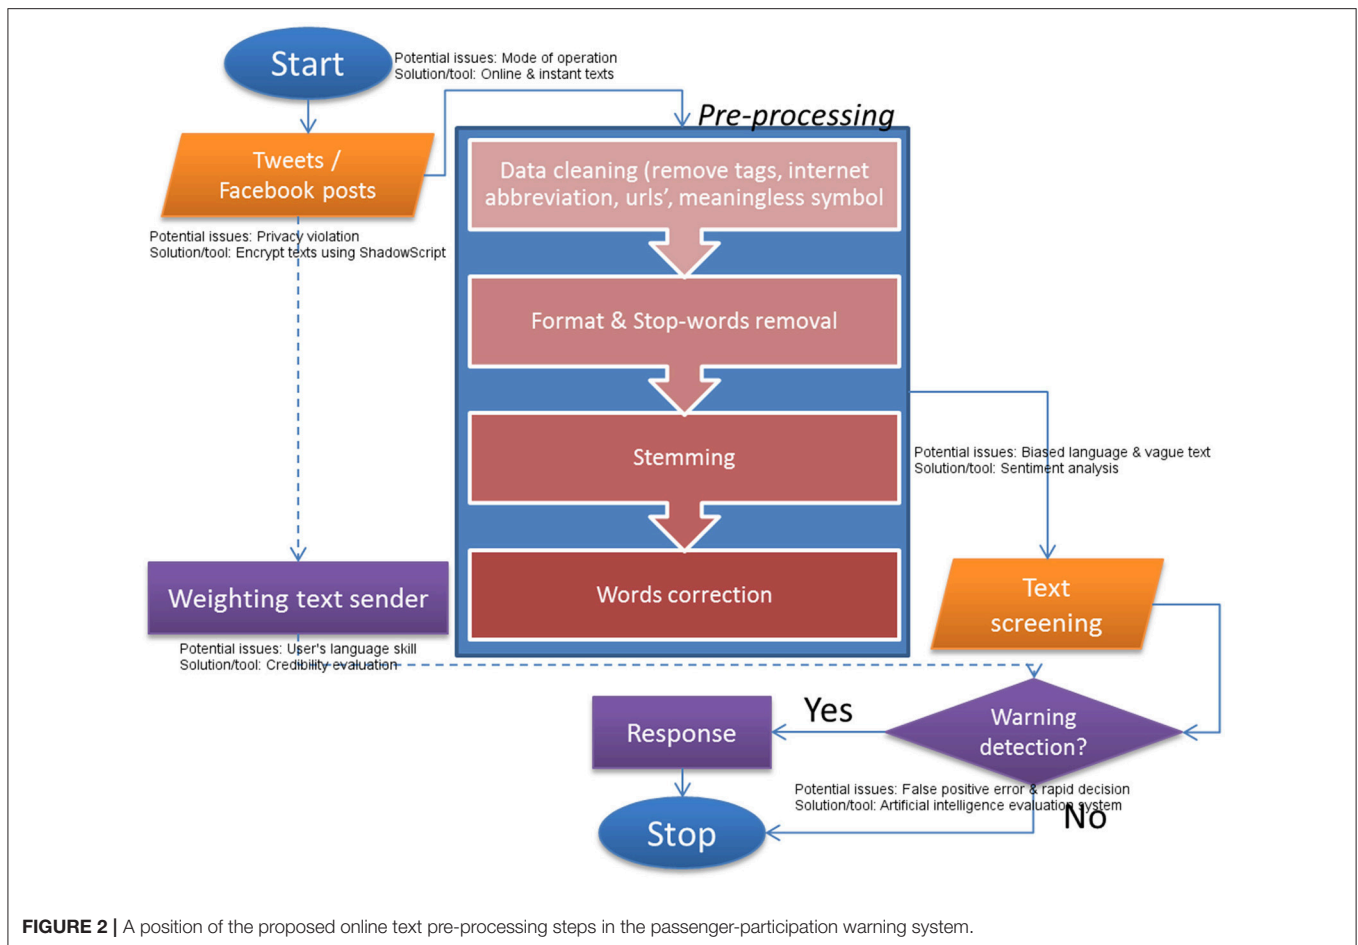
Start

Potential issues: Mode of operation
Solution/tool: Online & instant texts

Tweets / Facebook posts

Potential issues: Privacy violation
Solution/tool: Encrypt texts using ShadowScript

Pre-processing

Data cleaning (remove tags, internet abbreviation, urls', meaningless symbol

Format & Stop-words removal

Stemming

Words correction

Potential issues: Biased language & vague text
Solution/tool: Sentiment analysis

Weighting text sender

Text screening

Potential issues: User's language skill
Solution/tool: Credibility evaluation

Response

Yes

Warning detection?

Potential issues: False positive error & rapid decision
Solution/tool: Artificial intelligence evaluation system

No

Stop

**FIGURE 2 |** A position of the proposed online text pre-processing steps in the passenger-participation warning system.